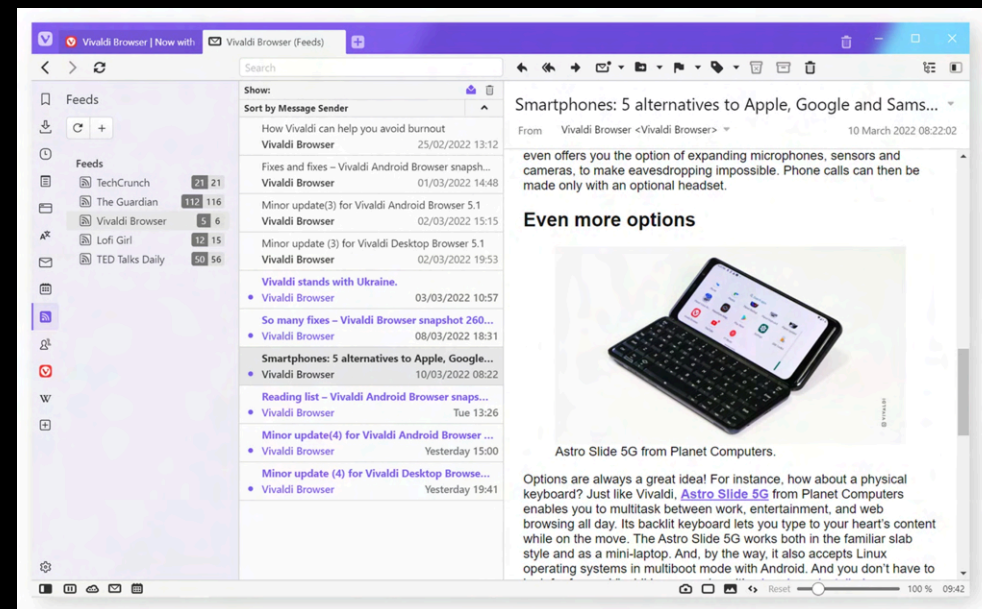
Vivaldi Browser | Now with
Vivaldi Browser (Feeds)

Search

Feeds

Feeds
TechCrunch 21 21
The Guardian 112 116
Vivaldi Browser 5 6
Lofi Girl 12 15
TED Talks Daily 50 56

Show:
Sort by Message Sender

How Vivaldi can help you avoid burnout
Vivaldi Browser 25/02/2022 13:12
Fixes and fixes – Vivaldi Android Browser snapsh...
Vivaldi Browser 01/03/2022 14:48
Minor update(3) for Vivaldi Android Browser 5.1
Vivaldi Browser 02/03/2022 15:15
Minor update (3) for Vivaldi Desktop Browser 5.1
Vivaldi Browser 02/03/2022 19:53
Vivaldi stands with Ukraine.
Vivaldi Browser 03/03/2022 10:57
So many fixes – Vivaldi Browser snapshot 260...
Vivaldi Browser 08/03/2022 18:31
Smartphones: 5 alternatives to Apple, Google...
Vivaldi Browser 10/03/2022 08:22
Reading list – Vivaldi Android Browser snaps...
Vivaldi Browser Tue 13:26
Minor update(4) for Vivaldi Android Browser ...
Vivaldi Browser Yesterday 15:00
Minor update (4) for Vivaldi Desktop Browse...
Vivaldi Browser Yesterday 19:41

Smartphones: 5 alternatives to Apple, Google and Sams...
From Vivaldi Browser <Vivaldi Browser> 10 March 2022 08:22:02

even offers you the option of expanding microphones, sensors and cameras, to make eavesdropping impossible. Phone calls can then be made only with an optional headset.

Even more options

VIVALDI

Astro Slide 5G from Planet Computers.

Options are always a great idea! For instance, how about a physical keyboard? Just like Vivaldi, Astro Slide 5G from Planet Computers enables you to multitask between work, entertainment, and web browsing all day. Its backlit keyboard lets you type to your heart's content while on the move. The Astro Slide 5G works both in the familiar slab style and as a mini-laptop. And, by the way, it also accepts Linux operating systems in multiboot mode with Android. And you don't have to

Reset 100 % 09:42